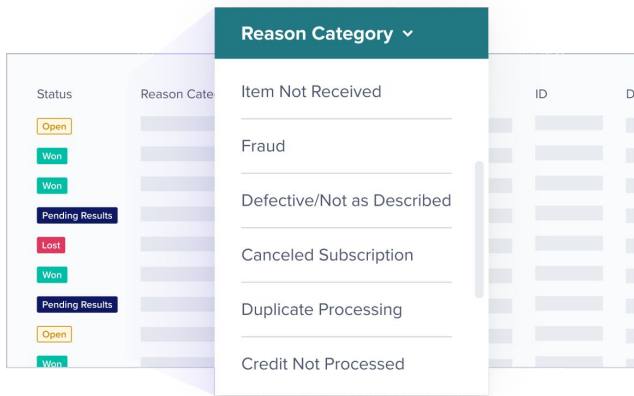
Reason Category ⌄

Item Not Received

Fraud

Defective/Not as Described

Canceled Subscription

Duplicate Processing

Credit Not Processed

Status

Reason Cate

ID

D

Open

Won

Won

Pending Results

Lost

Won

Pending Results

Open

Won